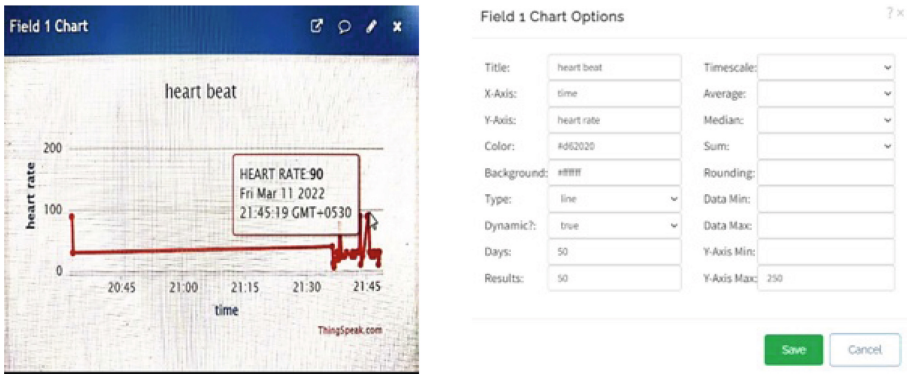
Field 1 Chart

heart beat

heart rate

200

100

0

HEART RATE 90
Fri Mar 11 2022
21:45:19 GMT+0530

20:45 21:00 21:15 21:30 21:45

time

ThingSpeak.com

Field 1 Chart Options

? ×

| | | | |
|---|---|---|---|
| Title: | heart beat | Timescale: | |
| X-Axis: | time | Average: | |
| Y-Axis: | heart rate | Median: | |
| Color: | #d62020 | Sum: | |
| Background: | #ffffff | Rounding: | |
| Type: | line | Data Min: | |
| Dynamic?: | true | Data Max: | |
| Days: | 50 | Y-Axis Min: | |
| Results: | 50 | Y-Axis Max: | 250 |

Save Cancel